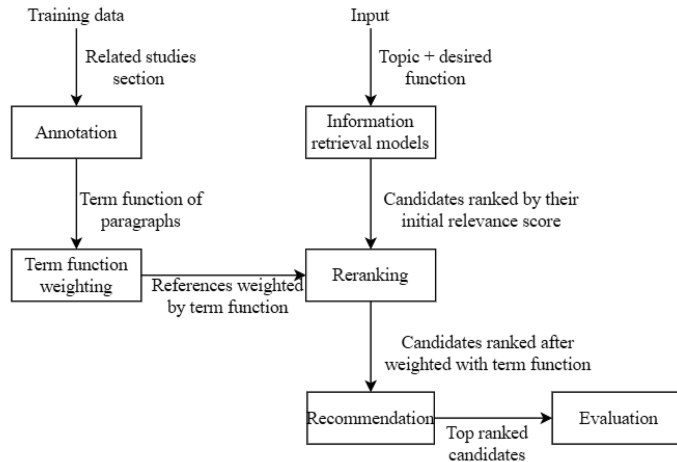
Training data

Related studies section

Annotation

Term function of paragraphs

Term function weighting

References weighted by term function

Input

Topic + desired function

Information retrieval models

Candidates ranked by their initial relevance score

Reranking

Candidates ranked after weighted with term function

Recommendation

Top ranked candidates

Evaluation